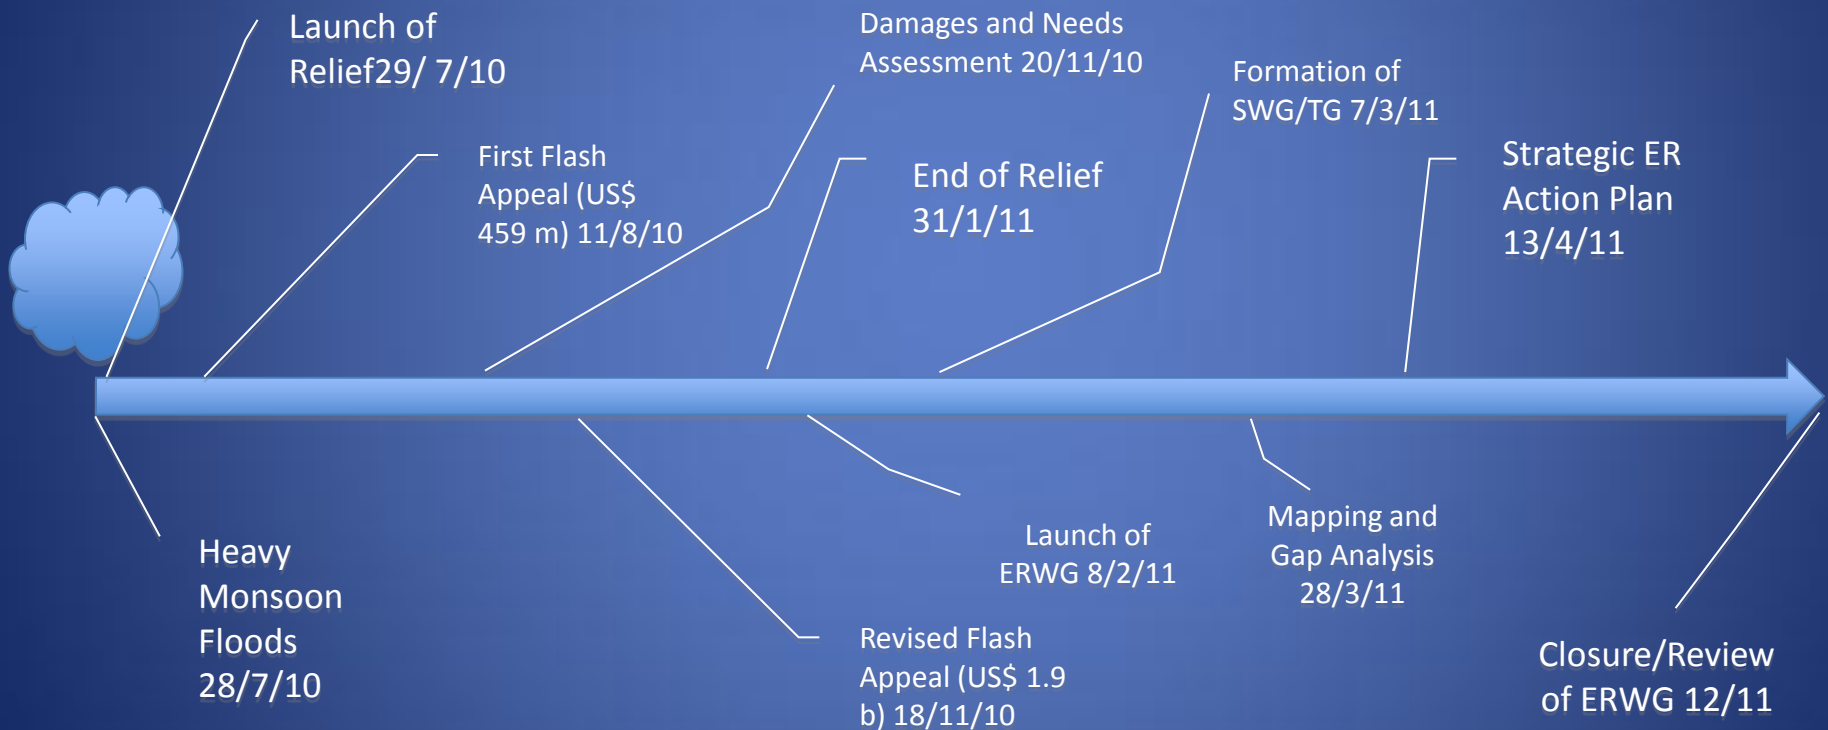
Launch of Relief29/ 7/10

Damages and Needs Assessment 20/11/10

Formation of SWG/TG 7/3/11

First Flash Appeal (US$ 459 m) 11/8/10

End of Relief 31/1/11

Strategic ER Action Plan 13/4/11

Heavy Monsoon Floods 28/7/10

Launch of ERWG 8/2/11

Mapping and Gap Analysis 28/3/11

Revised Flash Appeal (US$ 1.9 b) 18/11/10

Closure/Review of ERWG 12/11